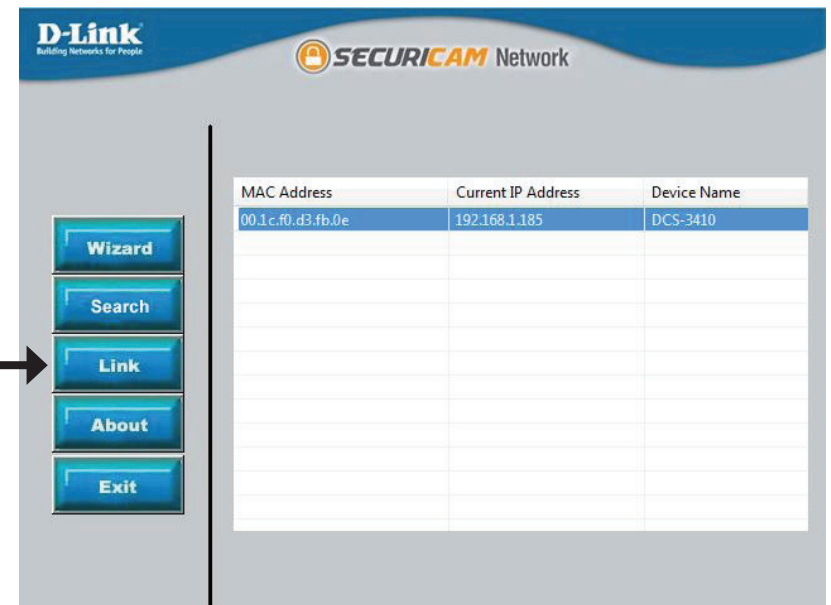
D-Link
Building Networks for People

SECURICAM Network

Wizard
Search
Link
About
Exit

| MAC Address | Current IP Address | Device Name |
|---|---|---|
| 00.1c.f0.d3.fb.0e | 192.168.1.185 | DCS-3410 |